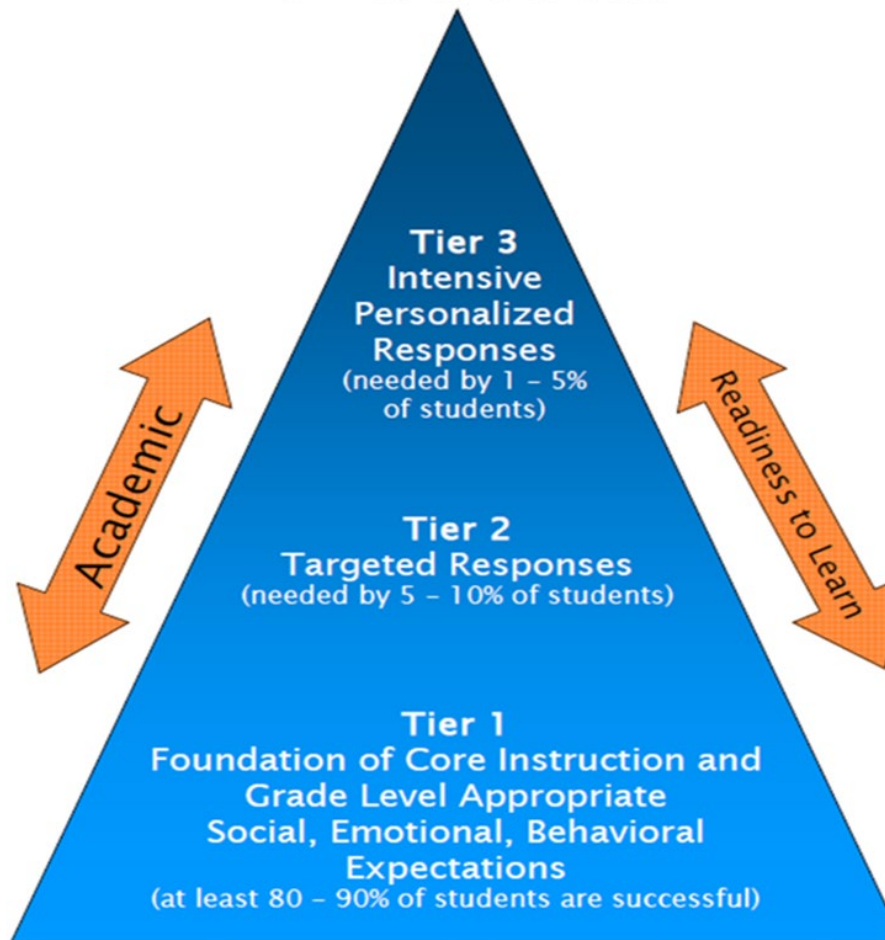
Tier 3
Intensive Personalized Responses
(needed by 1 – 5% of students)

Academic

Readiness to Learn

Tier 2
Targeted Responses
(needed by 5 – 10% of students)

Tier 1
Foundation of Core Instruction and Grade Level Appropriate Social, Emotional, Behavioral Expectations
(at least 80 – 90% of students are successful)